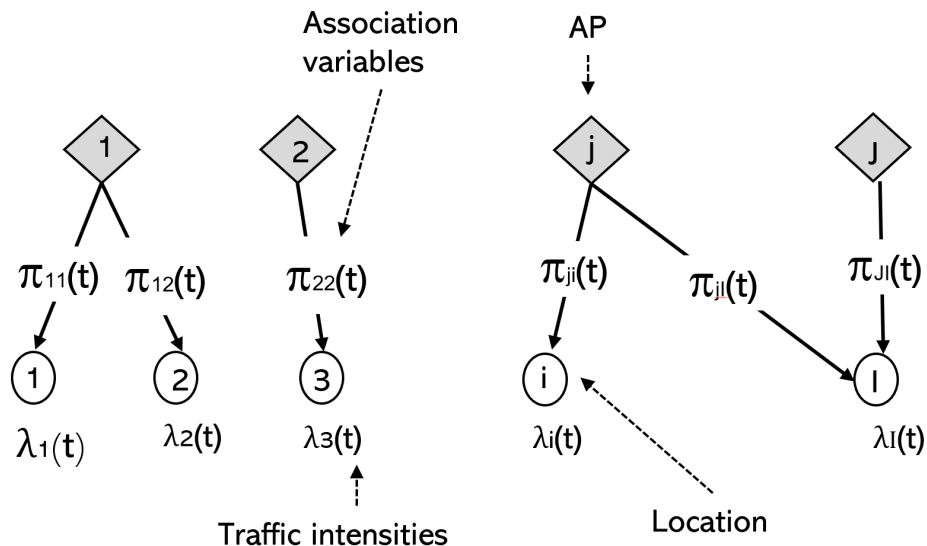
Association variables

AP

1

2

j

J

$\pi_{11}(t)$ $\pi_{12}(t)$

$\pi_{22}(t)$

$\pi_{ji}(t)$

$\pi_{jI}(t)$

$\pi_{JI}(t)$

1

2

3

i

I

$\lambda_1(t)$

$\lambda_2(t)$

$\lambda_3(t)$

$\lambda_i(t)$

$\lambda_I(t)$

Traffic intensities

Location